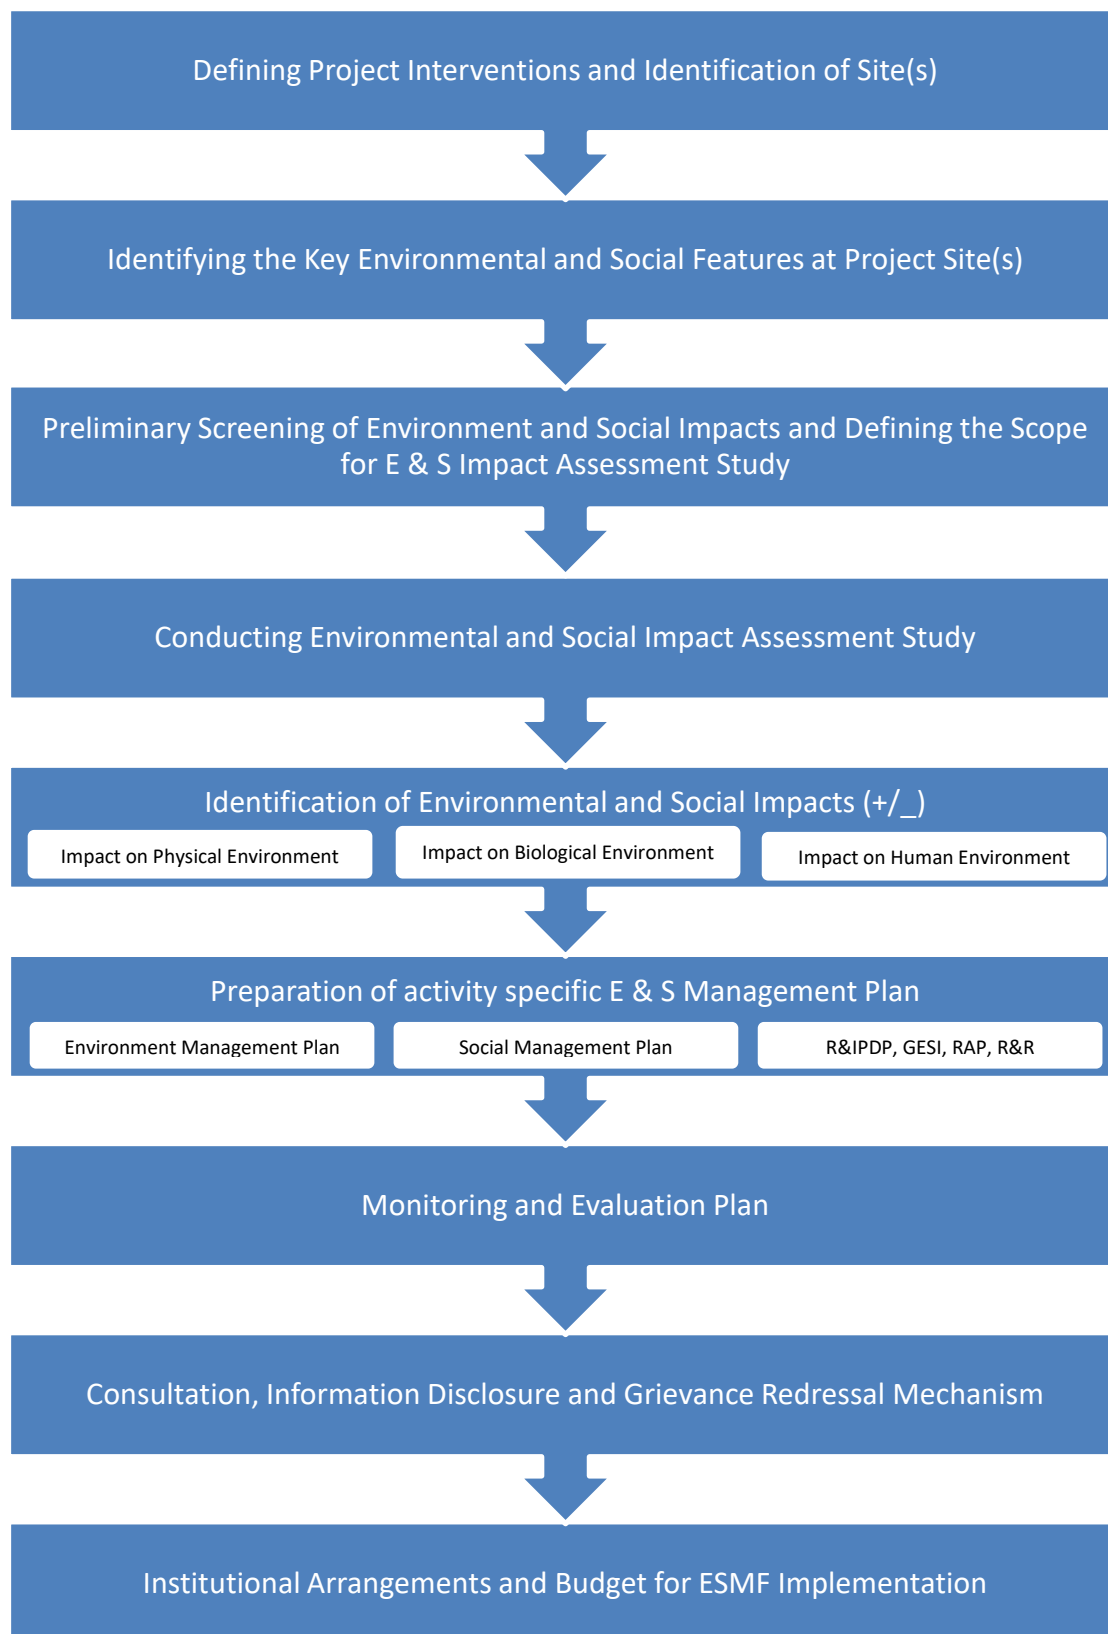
Defining Project Interventions and Identification of Site(s)

Identifying the Key Environmental and Social Features at Project Site(s)

Preliminary Screening of Environment and Social Impacts and Defining the Scope for E & S Impact Assessment Study

Conducting Environmental and Social Impact Assessment Study

Identification of Environmental and Social Impacts (+/_)

Impact on Physical Environment

Impact on Biological Environment

Impact on Human Environment

Preparation of activity specific E & S Management Plan

Environment Management Plan

Social Management Plan

R&IPDP, GESI, RAP, R&R

Monitoring and Evaluation Plan

Consultation, Information Disclosure and Grievance Redressal Mechanism

Institutional Arrangements and Budget for ESMF Implementation